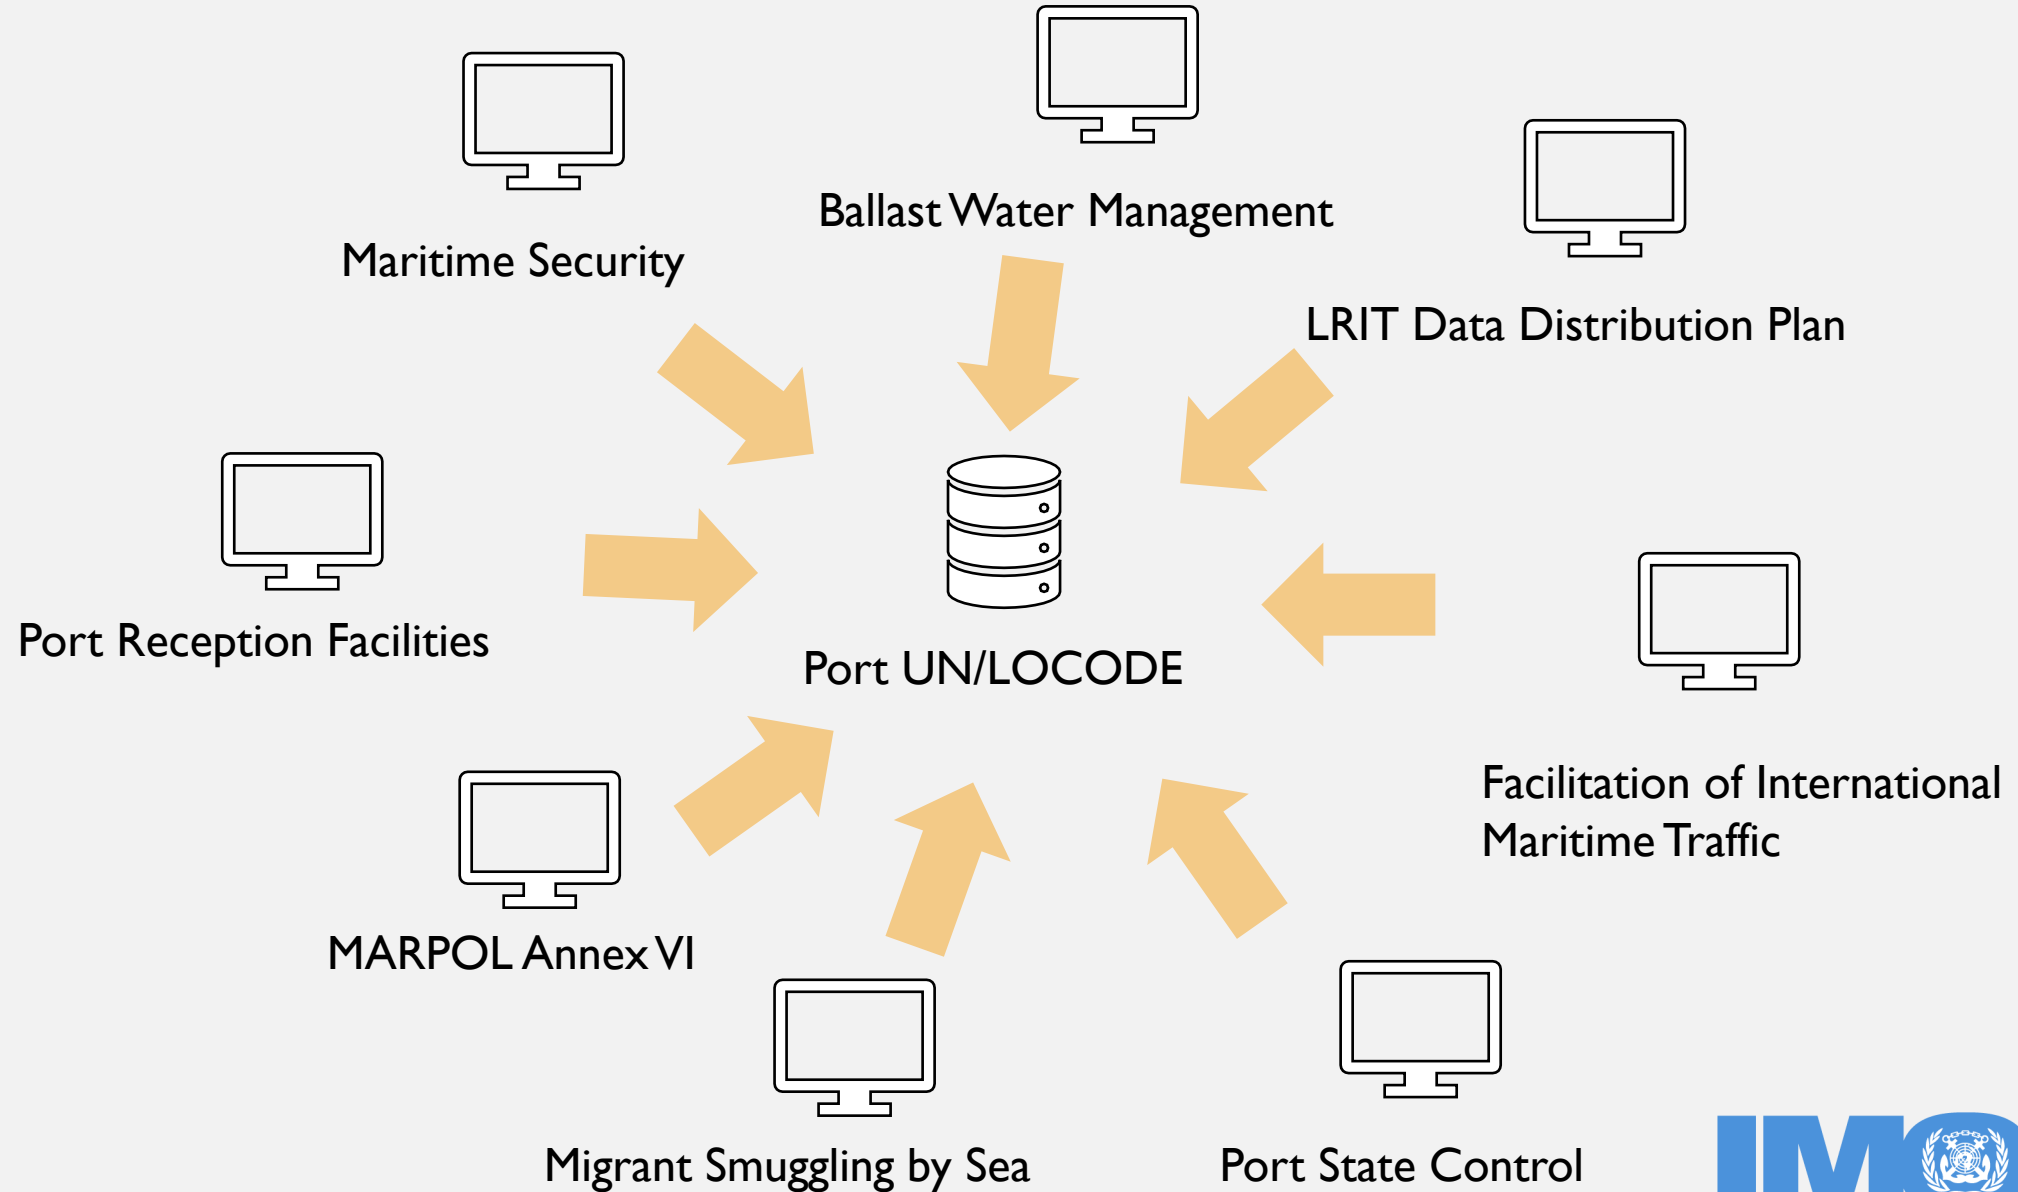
Ballast Water Management

Maritime Security

LRIT Data Distribution Plan

Port Reception Facilities

Port UN/LOCODE

Facilitation of International Maritime Traffic

MARPOL Annex VI

Migrant Smuggling by Sea

Port State Control

IMO